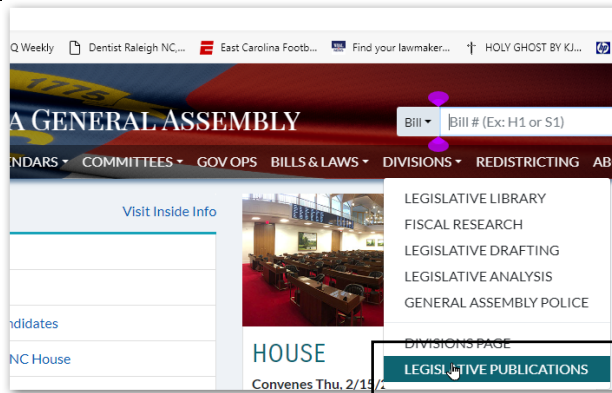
Q Weekly Dentist Raleigh NC,... East Carolina Footb... Find your lawmaker... HOLY GHOST BY KJ...

1775

A GENERAL ASSEMBLY

Bill ▾ Bill # (Ex: H1 or S1)

NDARS ▾ COMMITTEES ▾ GOV OPS BILLS & LAWS ▾ DIVISIONS ▾ REDISTRICTING AB

Visit Inside Info

ndidates

NC House

HOUSE

Convenes Thu, 2/15/2

LEGISLATIVE LIBRARY
FISCAL RESEARCH
LEGISLATIVE DRAFTING
LEGISLATIVE ANALYSIS
GENERAL ASSEMBLY POLICE
DIVISIONS PAGE
LEGISLATIVE PUBLICATIONS